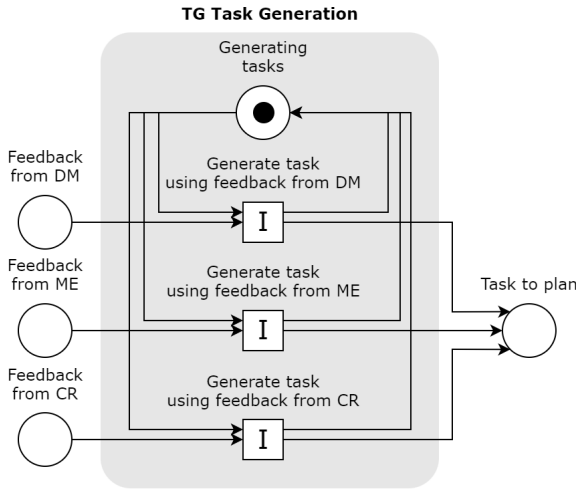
TG Task Generation

Generating tasks

Feedback from DM

Generate task using feedback from DM

I

Feedback from ME

Generate task using feedback from ME

I

Task to plan

Feedback from CR

Generate task using feedback from CR

I